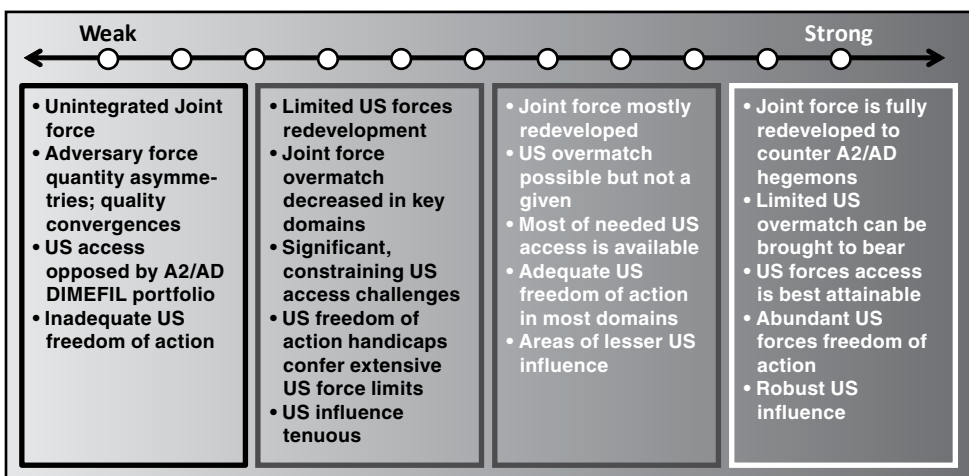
Weak

Strong

• Unintegrated Joint force
• Adversary force quantity asymmetries; quality convergences
• US access opposed by A2/AD DIMEFIL portfolio
• Inadequate US freedom of action

• Limited US forces redevelopment
• Joint force overmatch decreased in key domains
• Significant, constraining US access challenges
• US freedom of action handicaps confer extensive US force limits
• US influence tenuous

• Joint force mostly redeveloped
• US overmatch possible but not a given
• Most of needed US access is available
• Adequate US freedom of action in most domains
• Areas of lesser US influence

• Joint force is fully redeveloped to counter A2/AD hegemons
• Limited US overmatch can be brought to bear
• US forces access is best attainable
• Abundant US forces freedom of action
• Robust US influence